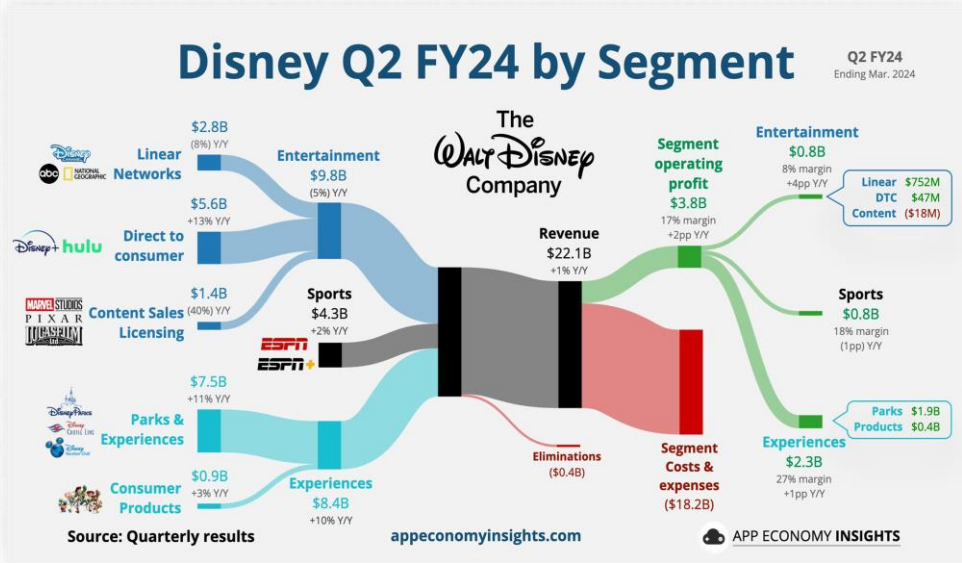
Disney Q2 FY24 by Segment

Q2 FY24
Ending Mar. 2024

Disney Channel
abc NATIONAL GEOGRAPHIC
Linear Networks
$2.8B
(8%) Y/Y

Disney+ hulu
Direct to consumer
$5.6B
+13% Y/Y

MARVEL STUDIOS PIXAR LUCASFILM LTD
Content Sales Licensing
$1.4B
(40%) Y/Y

Entertainment
$9.8B
(5%) Y/Y

Sports
$4.3B
+2% Y/Y
ESPN
ESPN+

Disney Parks
Disney Cruise Line
Disney Vacation Club
Parks & Experiences
$7.5B
+11% Y/Y

Consumer Products
$0.9B
+3% Y/Y

Experiences
$8.4B
+10% Y/Y

The Walt Disney Company

Revenue
$22.1B
+1% Y/Y

Eliminations
($0.4B)

Segment operating profit
$3.8B
17% margin
+2pp Y/Y

Segment Costs & expenses
($18.2B)

Entertainment
$0.8B
8% margin
+4pp Y/Y

Linear $752M
DTC $47M
Content ($18M)

Sports
$0.8B
18% margin
(1pp) Y/Y

Parks $1.9B
Products $0.4B

Experiences
$2.3B
27% margin
+1pp Y/Y

Source: Quarterly results
appeconomyinsights.com
APP ECONOMY INSIGHTS